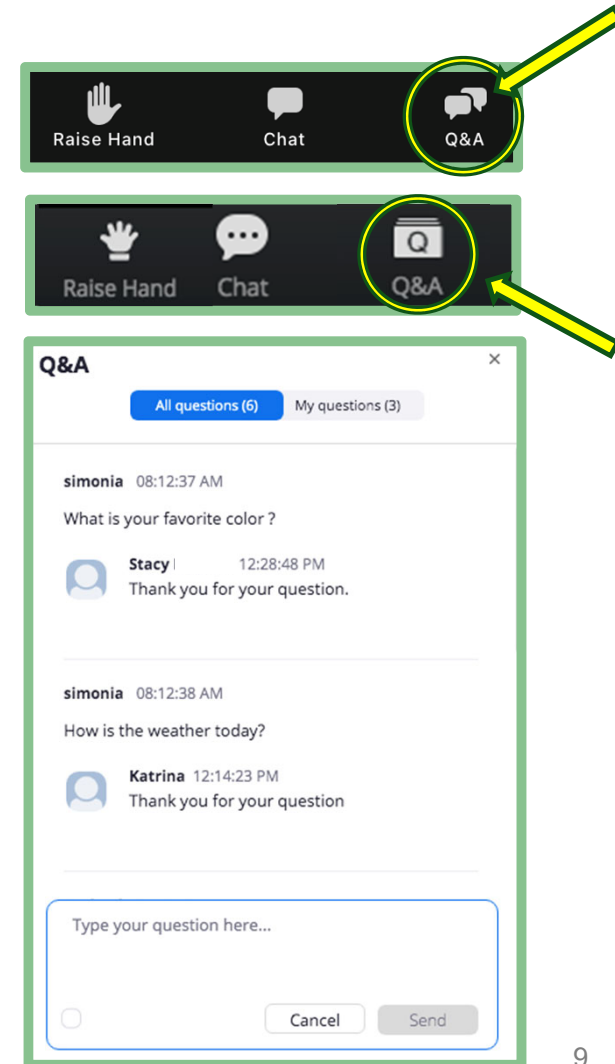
Raise Hand
Chat
Q&A

Raise Hand
Chat
Q
Q&A

Q&A
×
All questions (6)
My questions (3)

simonia 08:12:37 AM
What is your favorite color ?

Stacy 12:28:48 PM
Thank you for your question.

simonia 08:12:38 AM
How is the weather today?

Katrina 12:14:23 PM
Thank you for your question

Type your question here...

Cancel
Send

9